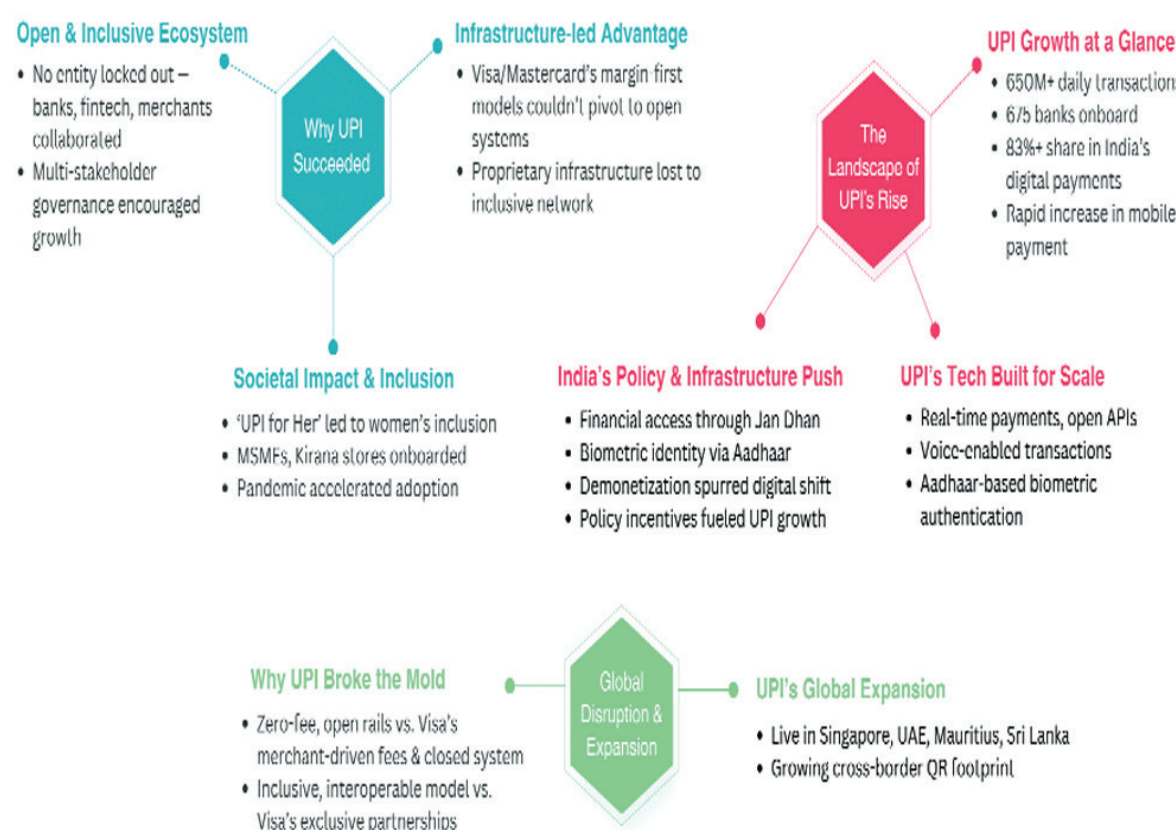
Open & Inclusive Ecosystem

- No entity locked out – banks, fintech, merchants collaborated
- Multi-stakeholder governance encouraged growth

Why UPI Succeeded

Infrastructure-led Advantage

- Visa/Mastercard's margin first models couldn't pivot to open systems
- Proprietary infrastructure lost to inclusive network

Societal Impact & Inclusion

- 'UPI for Her' led to women's inclusion
- MSMEs, Kirana stores onboarded
- Pandemic accelerated adoption

UPI Growth at a Glance

- 650M+ daily transaction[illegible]
- 675 banks onboard
- 83%+ share in India's digital payments
- Rapid increase in mobile payment

The Landscape of UPI's Rise

India's Policy & Infrastructure Push

- Financial access through Jan Dhan
- Biometric identity via Aadhaar
- Demonetization spurred digital shift
- Policy incentives fueled UPI growth

UPI's Tech Built for Scale

- Real-time payments, open APIs
- Voice-enabled transactions
- Aadhaar-based biometric authentication

Why UPI Broke the Mold

- Zero-fee, open rails vs. Visa's merchant-driven fees & closed system
- Inclusive, interoperable model vs. Visa's exclusive partnerships

Global Disruption & Expansion

UPI's Global Expansion

- Live in Singapore, UAE, Mauritius, Sri Lanka
- Growing cross-border QR footprint